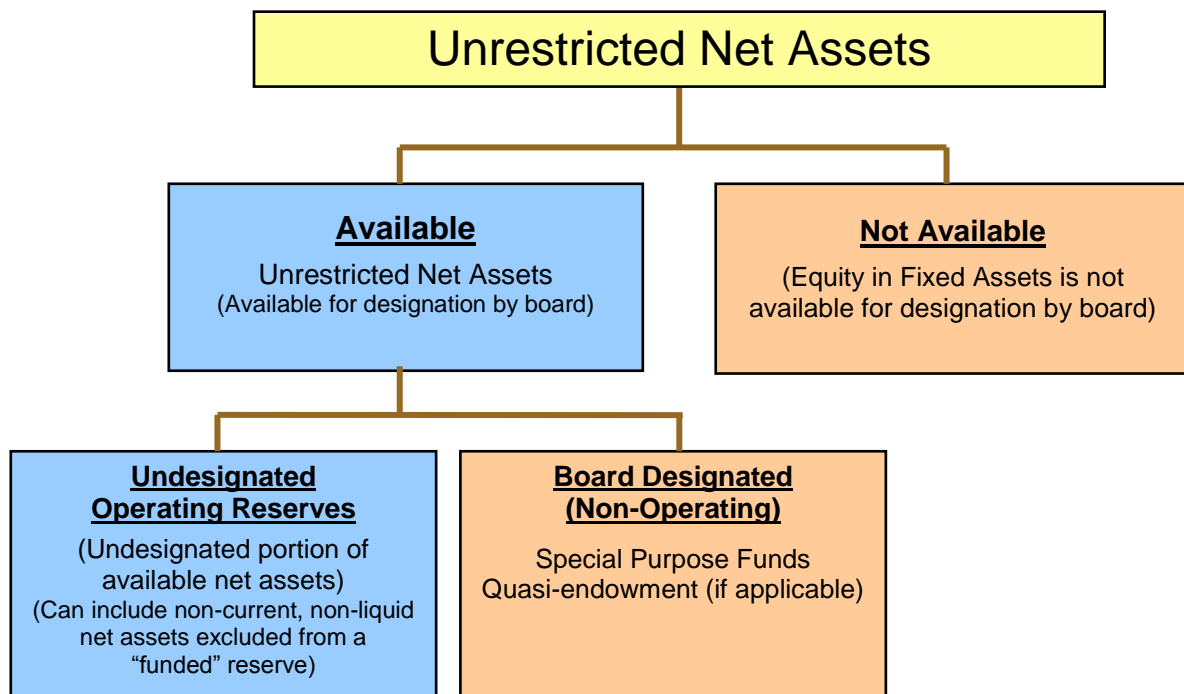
Unrestricted Net Assets

Available

Unrestricted Net Assets
(Available for designation by board)

Not Available

(Equity in Fixed Assets is not available for designation by board)

Undesignated Operating Reserves

(Undesignated portion of available net assets)
(Can include non-current, non-liquid net assets excluded from a "funded" reserve)

Board Designated (Non-Operating)

Special Purpose Funds
Quasi-endowment (if applicable)